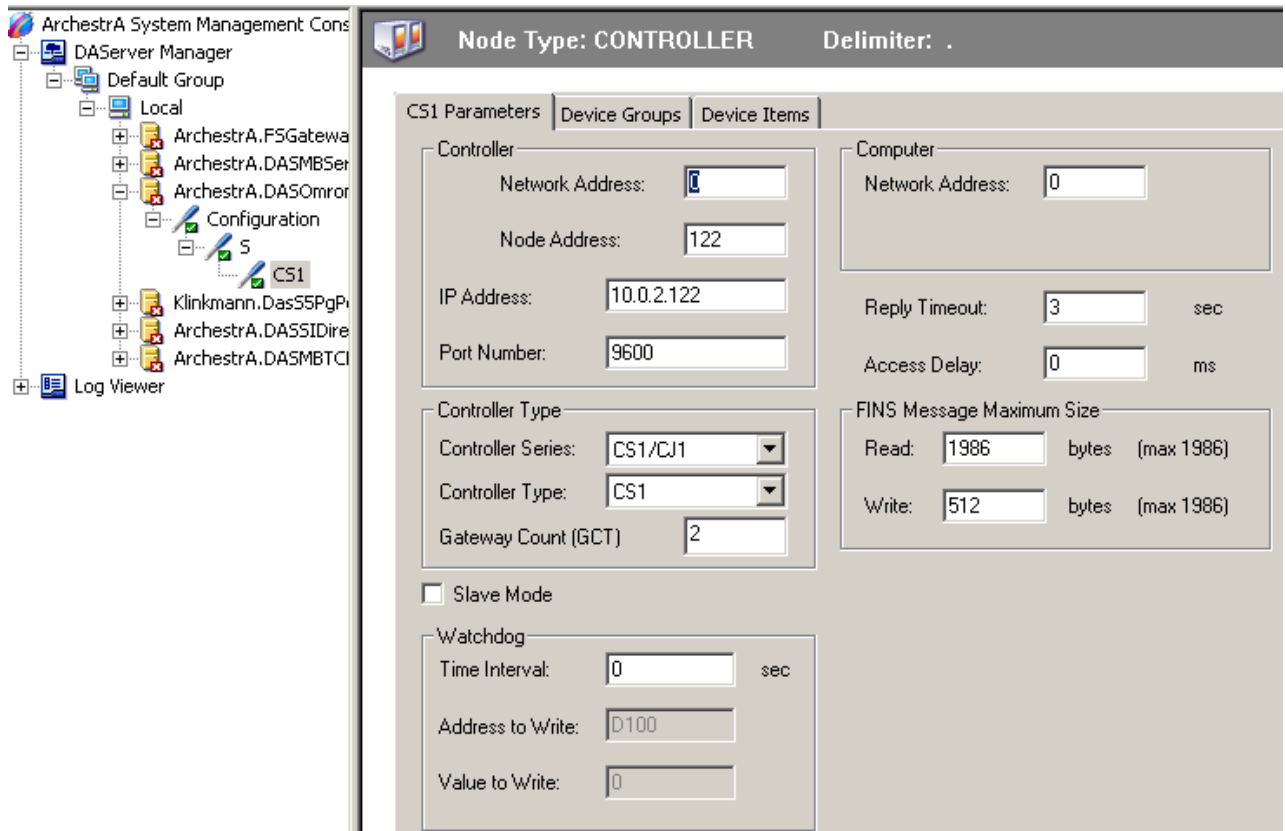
ArchestrA System Management Cons
DAServer Manager
Default Group
Local
ArchestrA.FSGatewa
ArchestrA.DASMBSer
ArchestrA.DASOmror
Configuration
S
CS1
Klinkmann.DasS5PgP
ArchestrA.DASSIDire
ArchestrA.DASMBTCI
Log Viewer

Node Type: CONTROLLER Delimiter: .

CS1 Parameters | Device Groups | Device Items

Controller
Network Address: 0
Node Address: 122
IP Address: 10.0.2.122
Port Number: 9600

Computer
Network Address: 0

Reply Timeout: 3 sec
Access Delay: 0 ms

Controller Type
Controller Series: CS1/CJ1
Controller Type: CS1
Gateway Count (GCT) 2

FINS Message Maximum Size
Read: 1986 bytes (max 1986)
Write: 512 bytes (max 1986)

Slave Mode

Watchdog
Time Interval: 0 sec
Address to Write: D100
Value to Write: 0